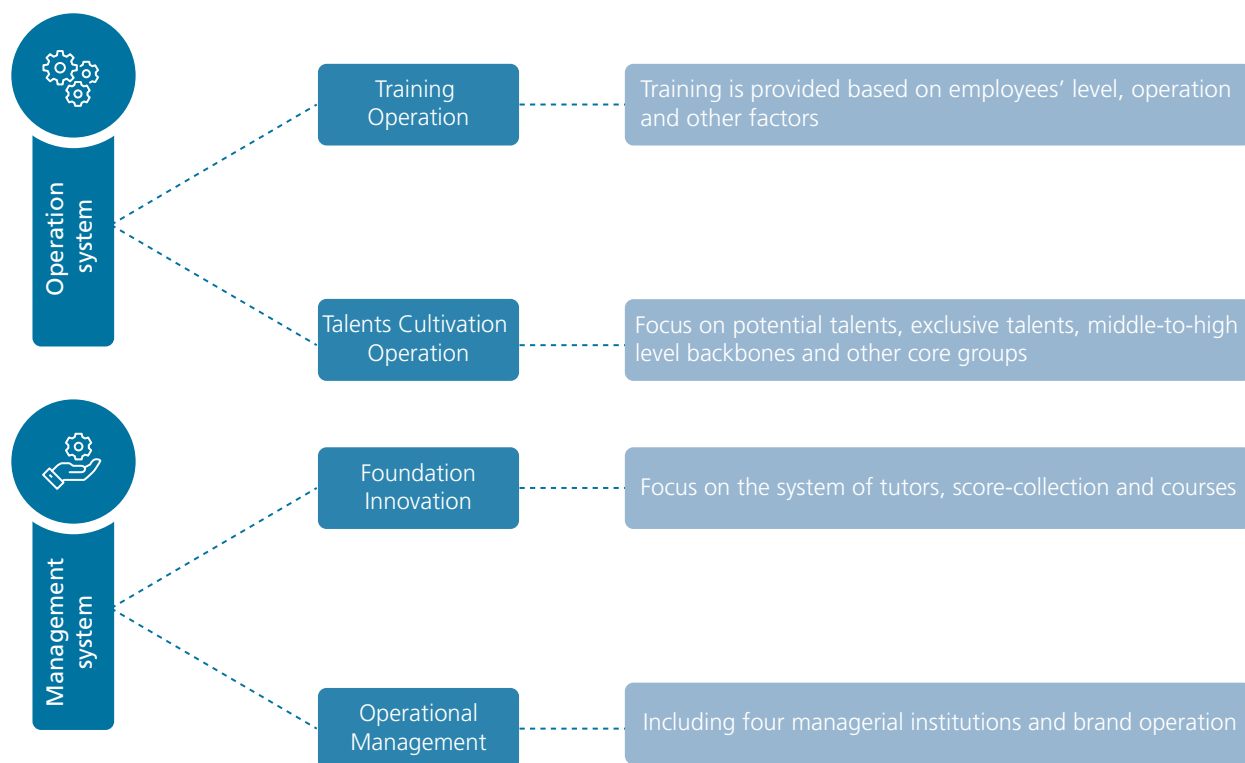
Operation system

Training Operation

Training is provided based on employees' level, operation and other factors

Talents Cultivation Operation

Focus on potential talents, exclusive talents, middle-to-high level backbones and other core groups

Management system

Foundation Innovation

Focus on the system of tutors, score-collection and courses

Operational Management

Including four managerial institutions and brand operation